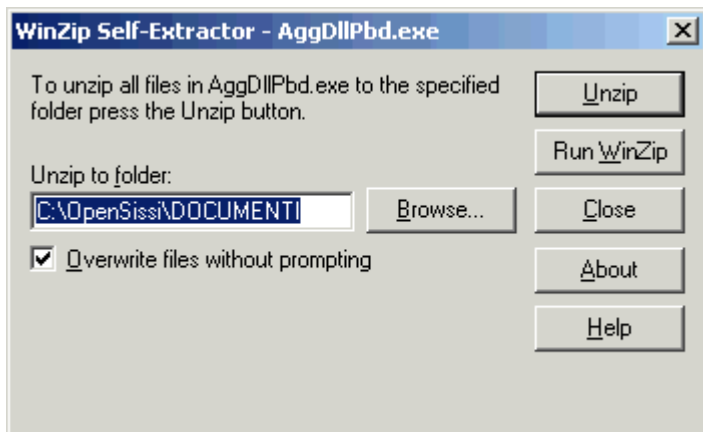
WinZip Self-Extractor - AggDllPbd.exe

×

To unzip all files in AggDllPbd.exe to the specified folder press the Unzip button.

Unzip to folder:

C:\OpenSissi\DOCUMENTI

Browse...

☑ Overwrite files without prompting

Unzip

Run WinZip

Close

About

Help